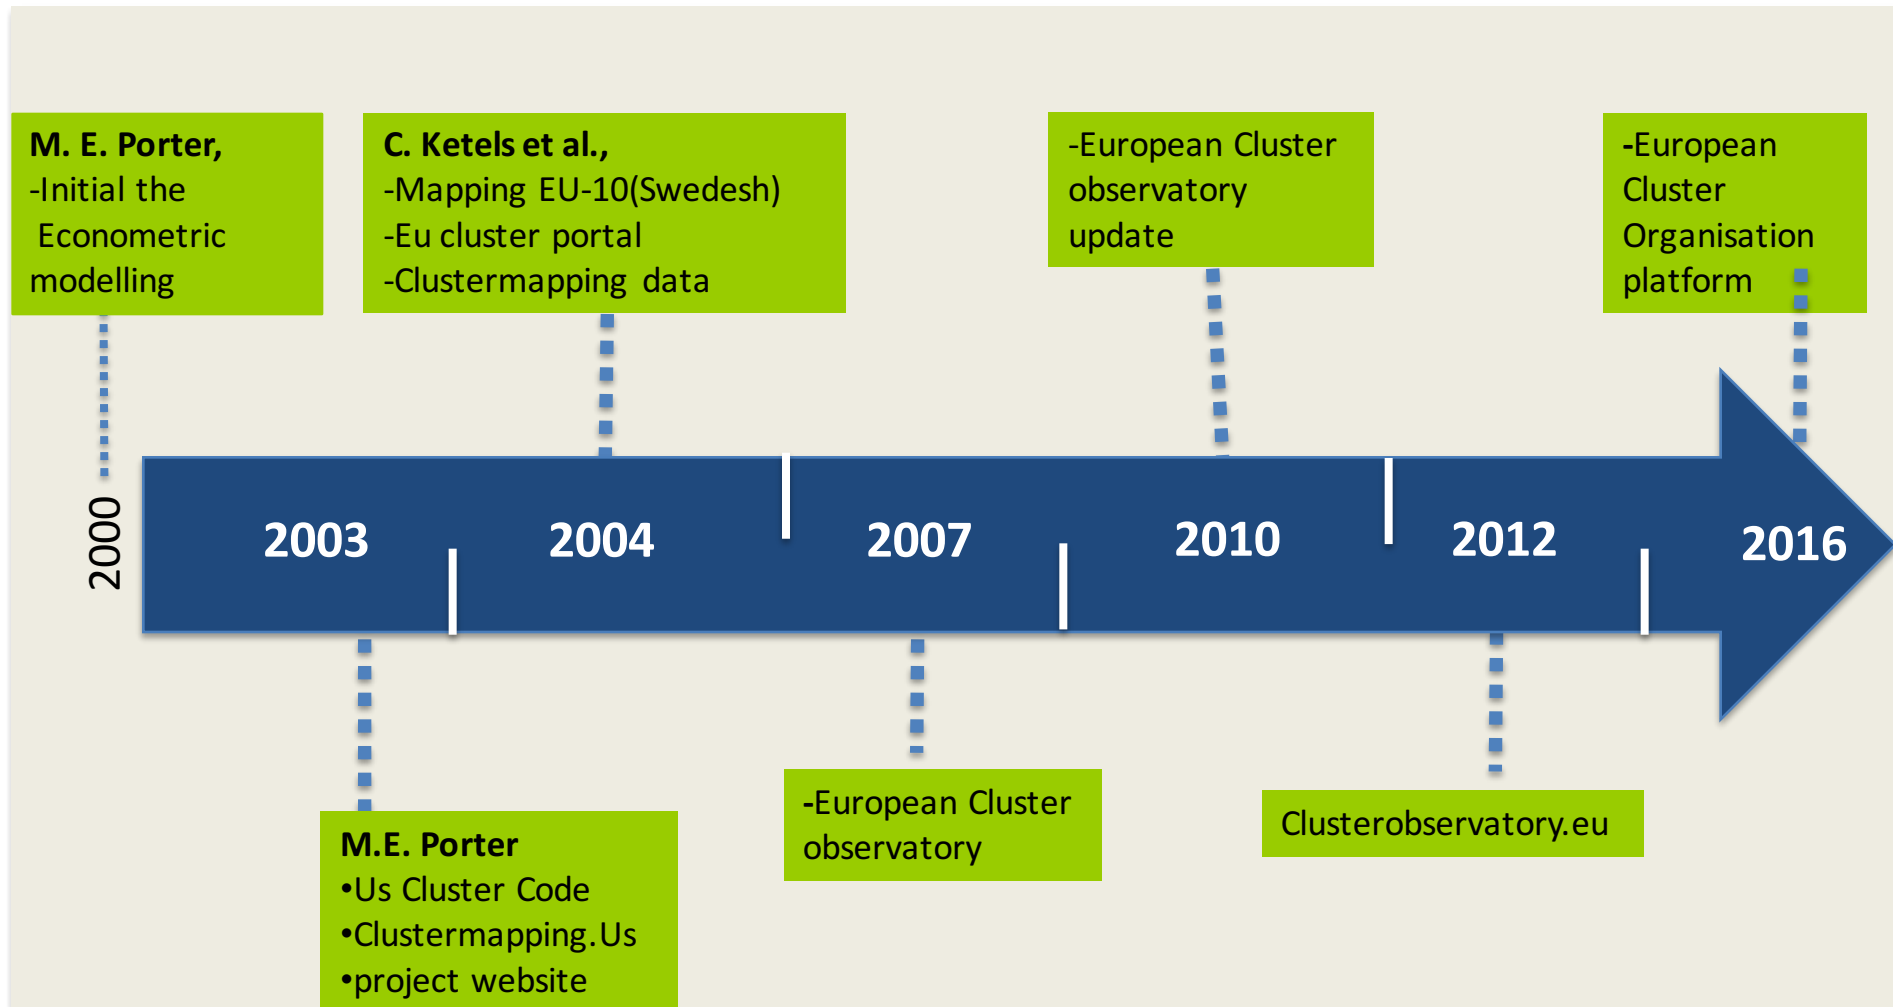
M. E. Porter,
-Initial the Econometric modelling

C. Ketels et al.,
-Mapping EU-10(Swedesh)
-Eu cluster portal
-Clustermapping data

-European Cluster observatory update

-European Cluster Organisation platform

2000

2003

2004

2007

2010

2012

2016

M.E. Porter
•Us Cluster Code
•Clustermapping.Us
•project website

-European Cluster observatory

Clusterobservatory.eu